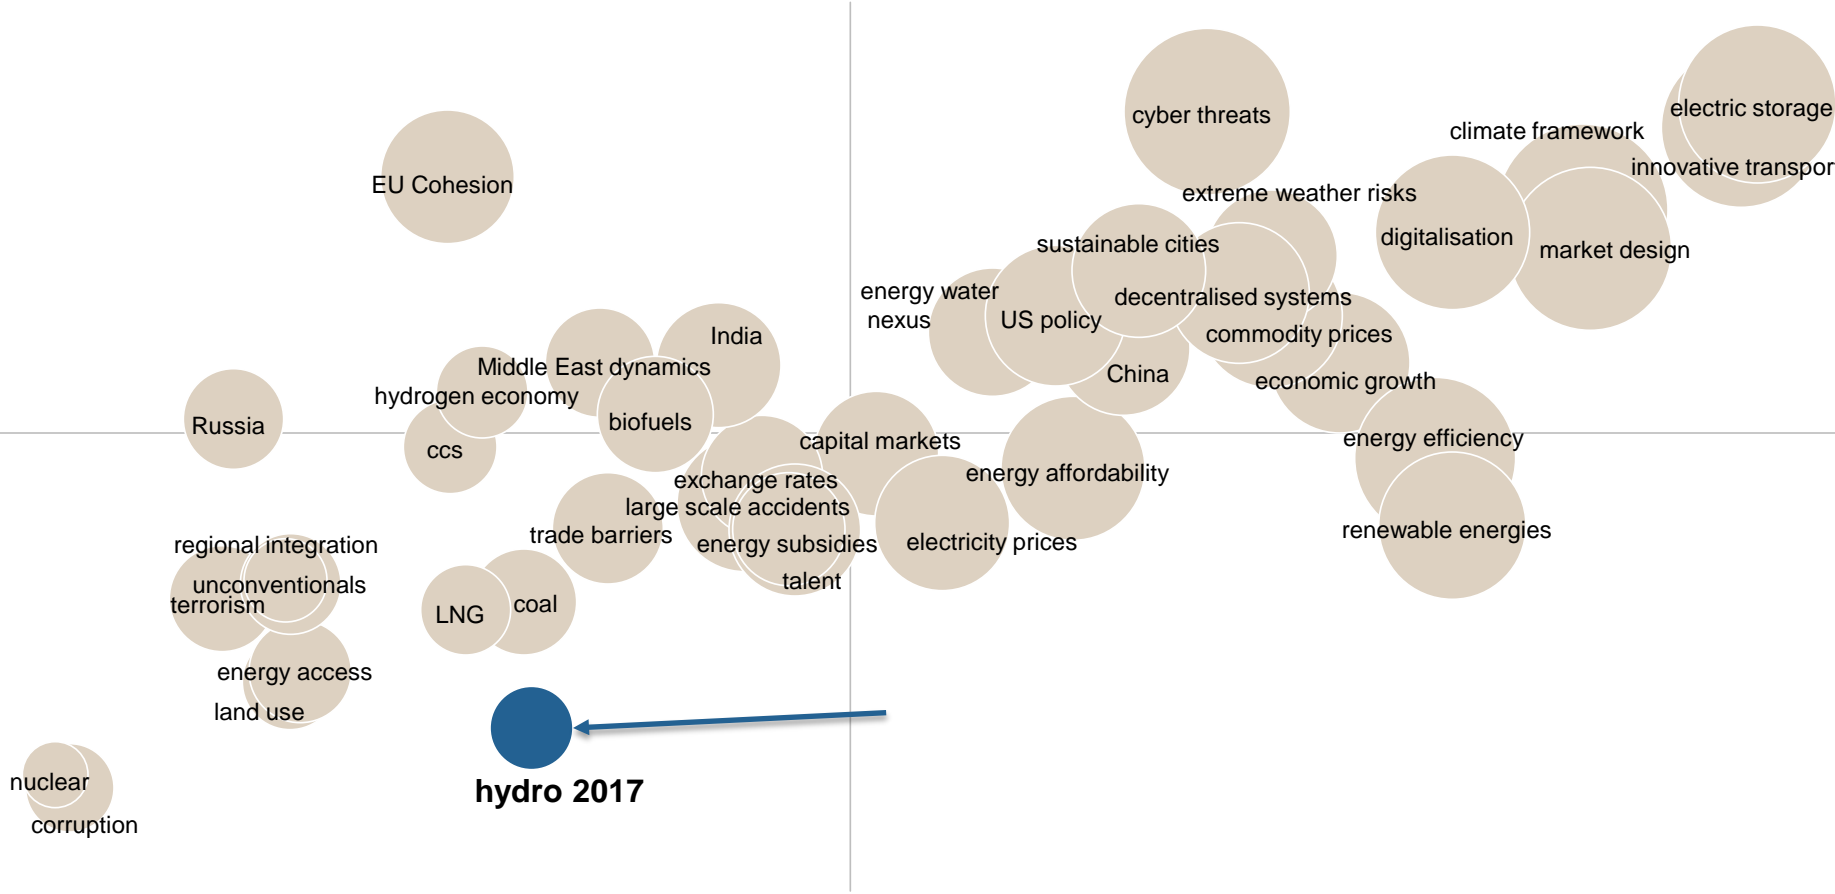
cyber threats
electric storage
climate framework
innovative transpor
EU Cohesion
extreme weather risks
digitalisation
market design
sustainable cities
energy water nexus
decentralised systems
US policy
commodity prices
India
Middle East dynamics
China
hydrogen economy
economic growth
Russia
biofuels
energy efficiency
ccs
capital markets
energy affordability
exchange rates
large scale accidents
trade barriers
regional integration
energy subsidies
electricity prices
renewable energies
unconventionals
terrorism
talent
LNG
coal
energy access
land use
nuclear
corruption
hydro 2017